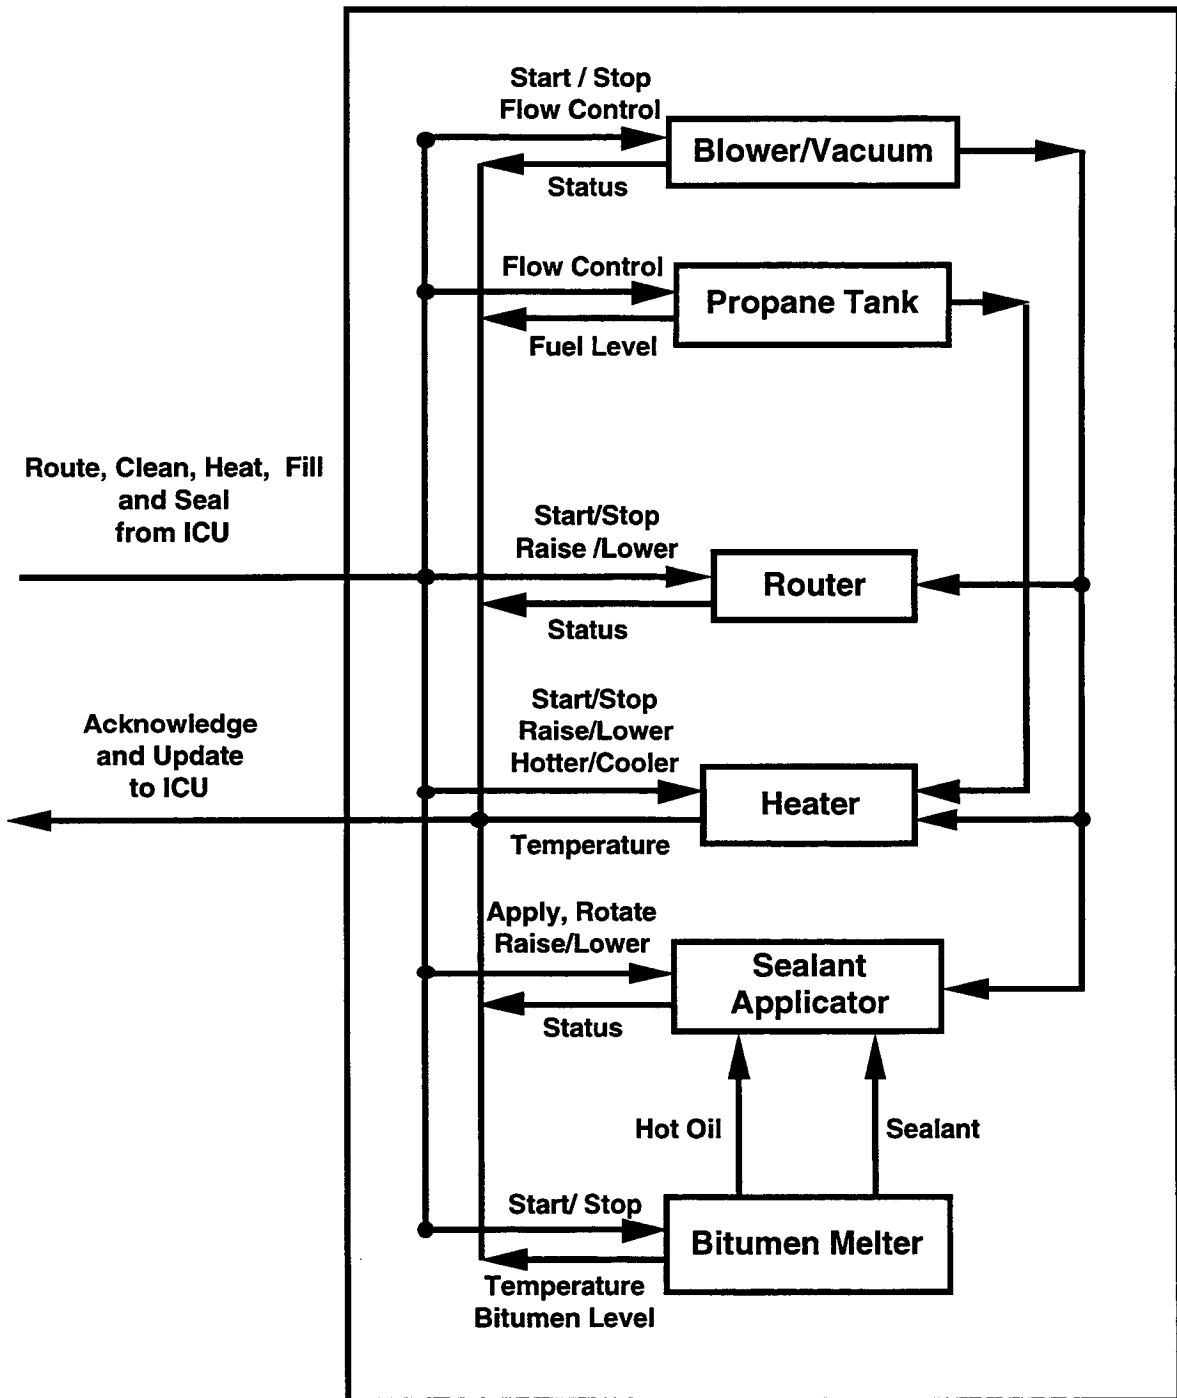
Start / Stop
Flow Control

Blower/Vacuum

Status

Flow Control

Propane Tank

Fuel Level

Route, Clean, Heat, Fill and Seal from ICU

Start/Stop
Raise /Lower

Router

Status

Acknowledge and Update to ICU

Start/Stop
Raise/Lower
Hotter/Cooler

Heater

Temperature

Apply, Rotate
Raise/Lower

Sealant Applicator

Status

Hot Oil

Sealant

Start/ Stop

Bitumen Melter

Temperature
Bitumen Level